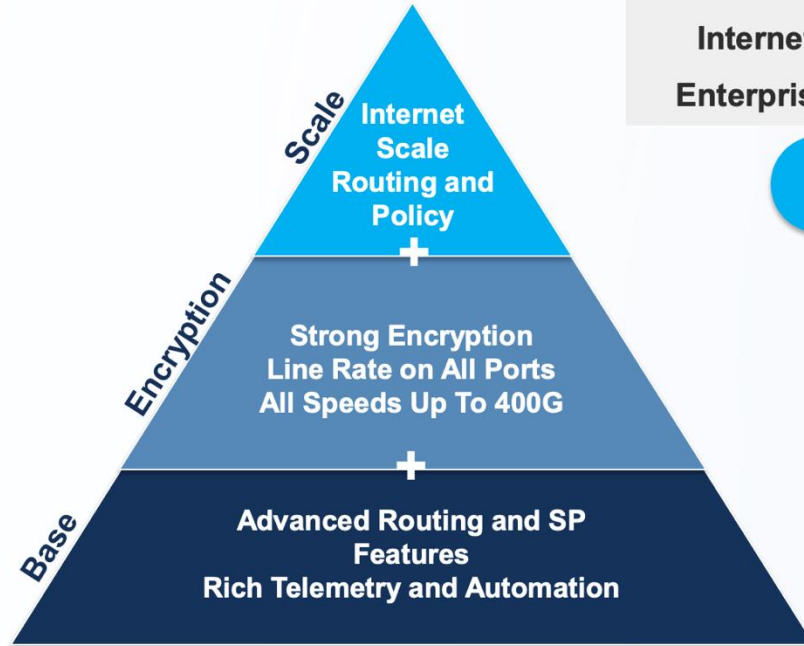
Internet
Enterpris

Scale
Internet Scale Routing and Policy

+

Encryption
Strong Encryption
Line Rate on All Ports
All Speeds Up To 400G

+

Base
Advanced Routing and SP Features
Rich Telemetry and Automation